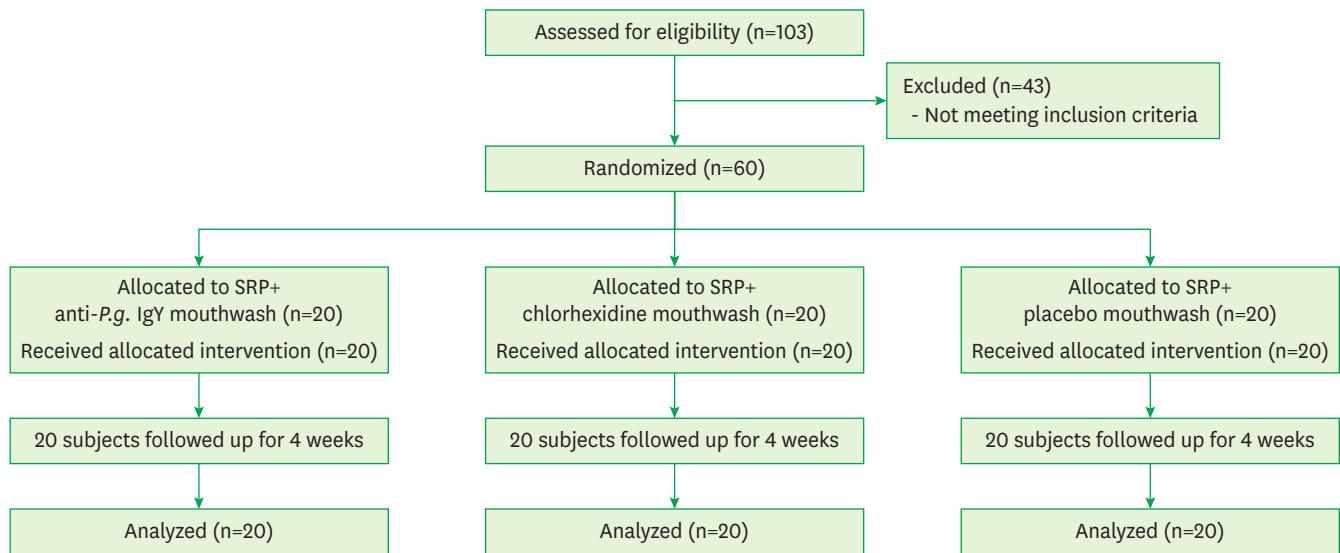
Assessed for eligibility (n=103)

Excluded (n=43)
- Not meeting inclusion criteria

Randomized (n=60)

Allocated to SRP+
anti-P.g. IgY mouthwash (n=20)
Received allocated intervention (n=20)

20 subjects followed up for 4 weeks

Analyzed (n=20)

Allocated to SRP+
chlorhexidine mouthwash (n=20)
Received allocated intervention (n=20)

20 subjects followed up for 4 weeks

Analyzed (n=20)

Allocated to SRP+
placebo mouthwash (n=20)
Received allocated intervention (n=20)

20 subjects followed up for 4 weeks

Analyzed (n=20)